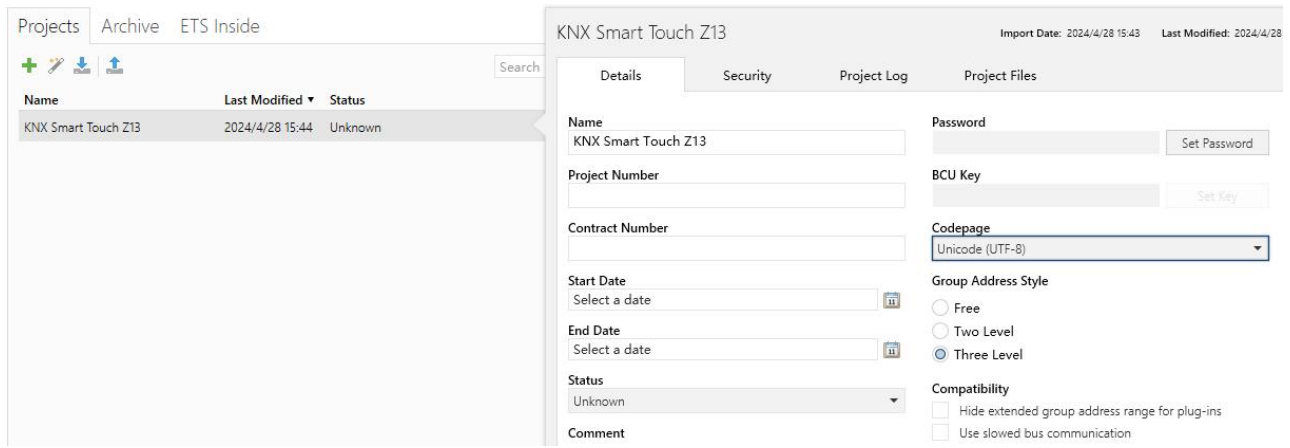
Projects Archive ETS Inside

Search

| Name | Last Modified ▾ | Status |
|---|---|---|
| KNX Smart Touch Z13 | 2024/4/28 15:44 | Unknown |

KNX Smart Touch Z13

Import Date: 2024/4/28 15:43 Last Modified: 2024/4/28

Details Security Project Log Project Files

Name
KNX Smart Touch Z13

Project Number

Contract Number

Start Date
Select a date

End Date
Select a date

Status
Unknown

Comment

Password
Set Password

BCU Key
Set Key

Codepage
Unicode (UTF-8)

Group Address Style
Free
Two Level
Three Level

Compatibility
Hide extended group address range for plug-ins
Use slowed bus communication